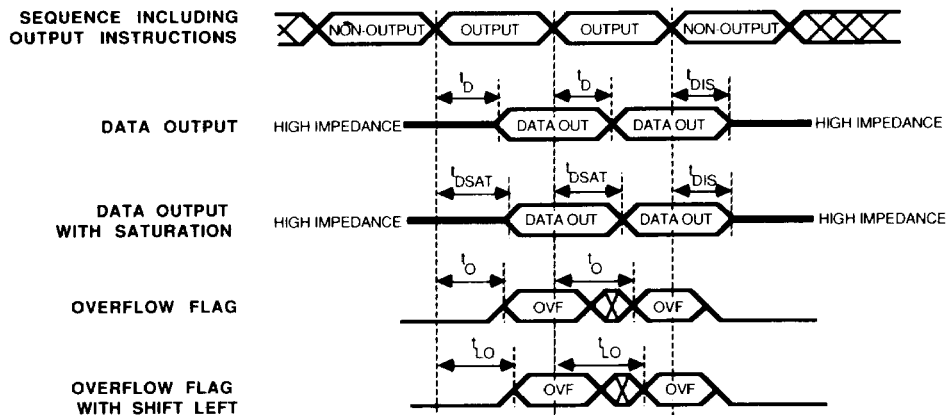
SEQUENCE INCLUDING OUTPUT INSTRUCTIONS

NON-OUTPUT OUTPUT OUTPUT NON-OUTPUT

$t_D$ $t_D$ $t_{DIS}$

DATA OUTPUT

HIGH IMPEDANCE DATA OUT DATA OUT HIGH IMPEDANCE

$t_{DSAT}$ $t_{DSAT}$ $t_{DIS}$

DATA OUTPUT WITH SATURATION

HIGH IMPEDANCE DATA OUT DATA OUT HIGH IMPEDANCE

$t_O$ $t_O$

OVERFLOW FLAG

OVF OVF

$t_{LO}$ $t_{LO}$

OVERFLOW FLAG WITH SHIFT LEFT

OVF OVF